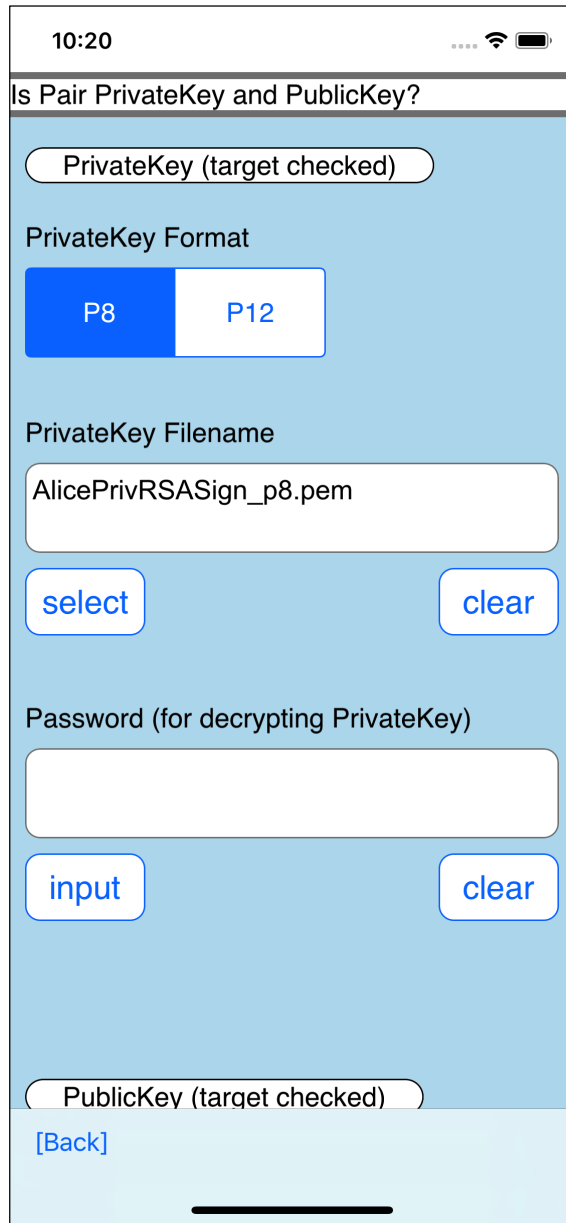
10:20

Is Pair PrivateKey and PublicKey?

PrivateKey (target checked)

PrivateKey Format

P8

P12

PrivateKey Filename

AlicePrivRSASign_p8.pem

select

clear

Password (for decrypting PrivateKey)

input

clear

PublicKey (target checked)

[Back]